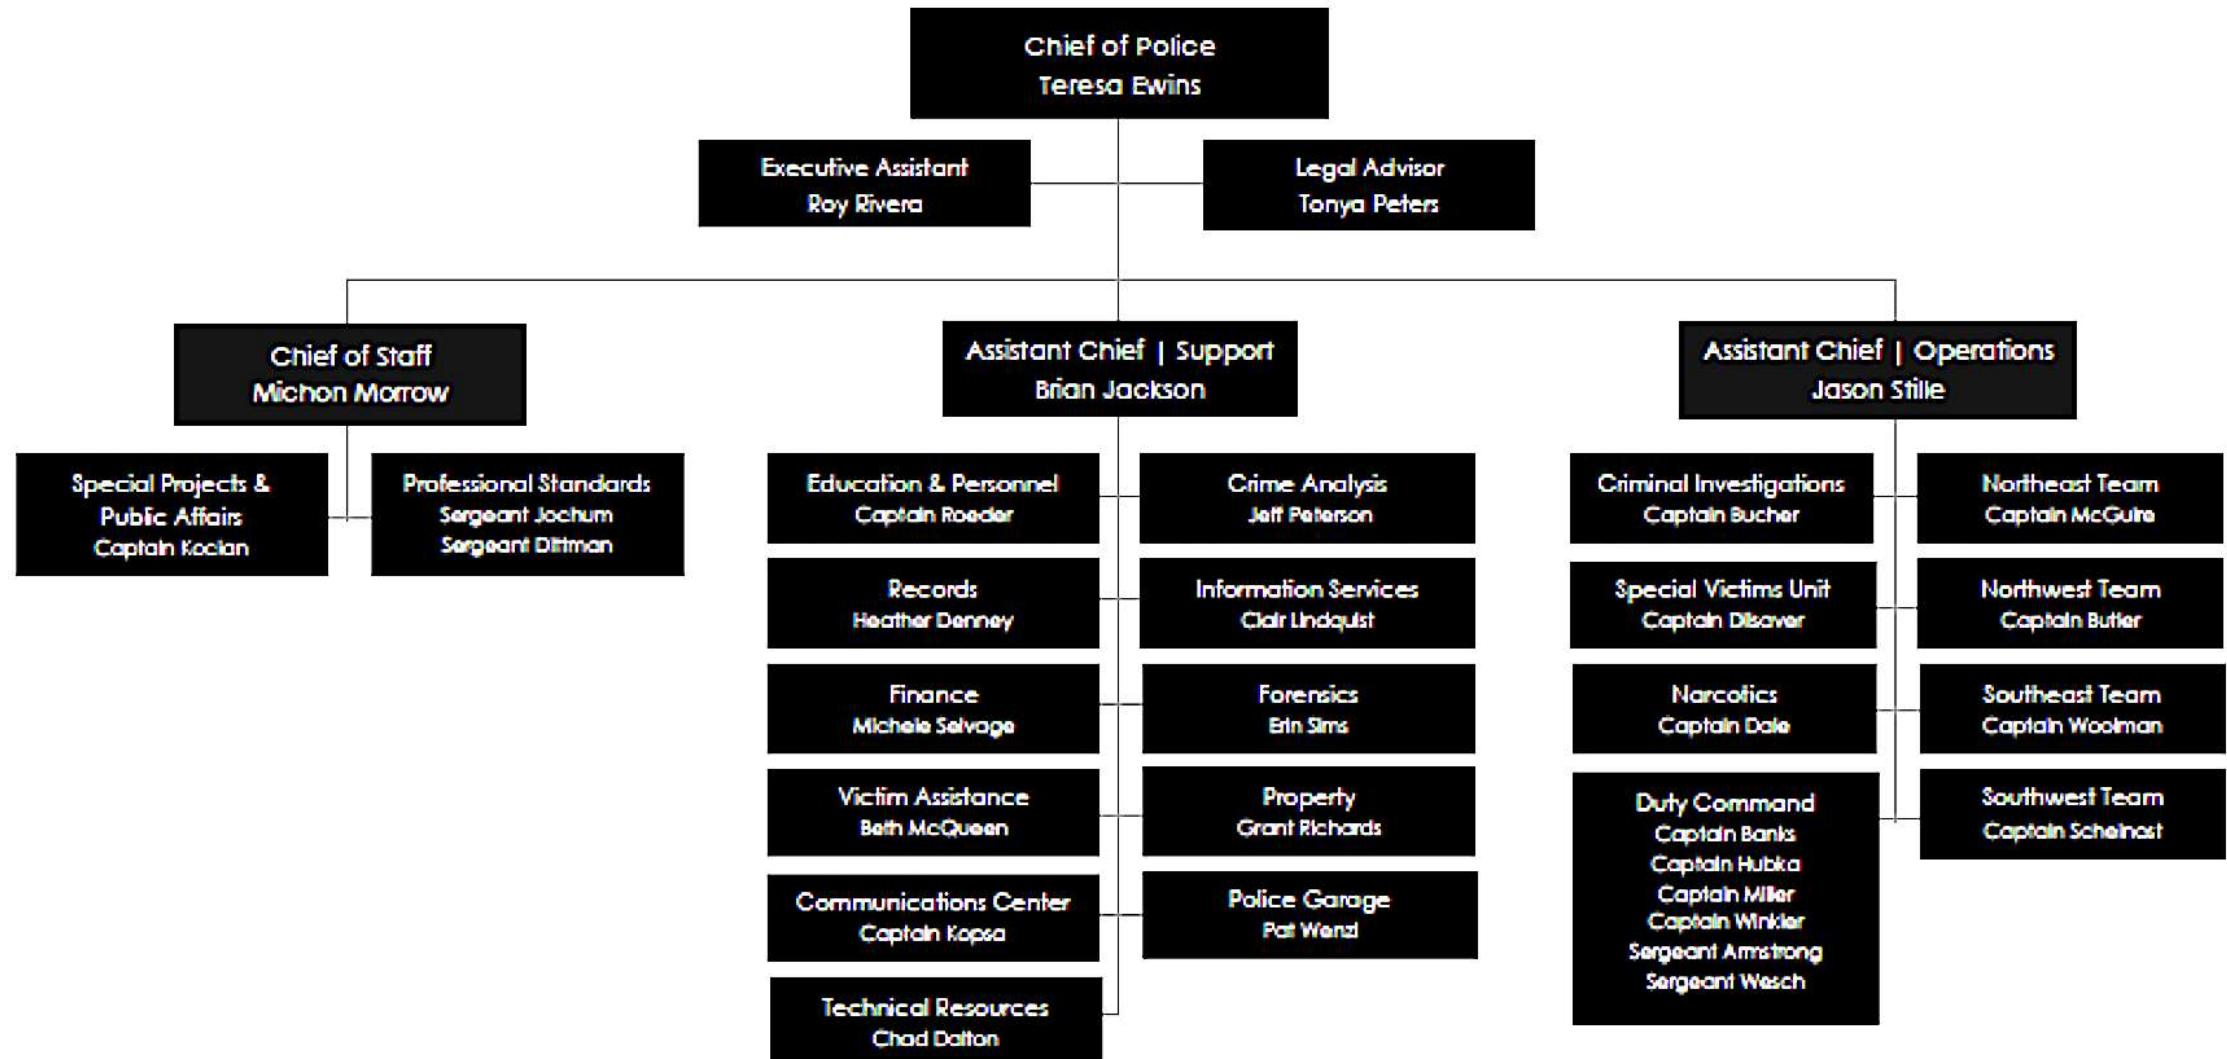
Chief of Police
Teresa Ewins

Executive Assistant
Roy Rivera

Legal Advisor
Tonya Peters

Chief of Staff
Michon Morrow

Special Projects & Public Affairs
Captain Kocian

Professional Standards
Sergeant Jochum
Sergeant Dittman

Assistant Chief | Support
Brian Jackson

Education & Personnel
Captain Roeder

Crime Analysis
Jeff Peterson

Records
Heather Denney

Information Services
Clair Lindquist

Finance
Michele Selvage

Forensics
Erin Sims

Victim Assistance
Beth McQueen

Property
Grant Richards

Communications Center
Captain Kopsa

Police Garage
Pat Wenzl

Technical Resources
Chad Dalton

Assistant Chief | Operations
Jason Stille

Criminal Investigations
Captain Bucher

Northeast Team
Captain McGuire

Special Victims Unit
Captain Disaver

Northwest Team
Captain Butler

Narcotics
Captain Dale

Southeast Team
Captain Woolman

Duty Command
Captain Banks
Captain Hubka
Captain Miller
Captain Winkler
Sergeant Armstrong
Sergeant Wesch

Southwest Team
Captain Scheinost